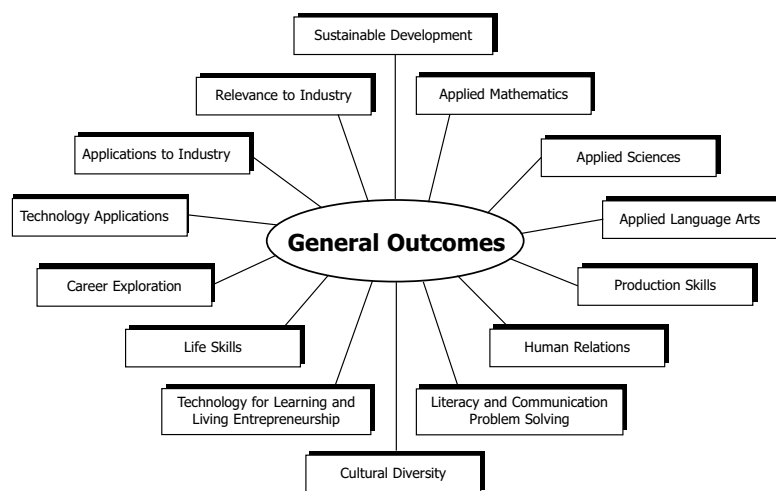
Sustainable Development

Relevance to Industry

Applied Mathematics

Applications to Industry

Applied Sciences

Technology Applications

General Outcomes

Applied Language Arts

Career Exploration

Production Skills

Life Skills

Human Relations

Technology for Learning and Living Entrepreneurship

Literacy and Communication Problem Solving

Cultural Diversity